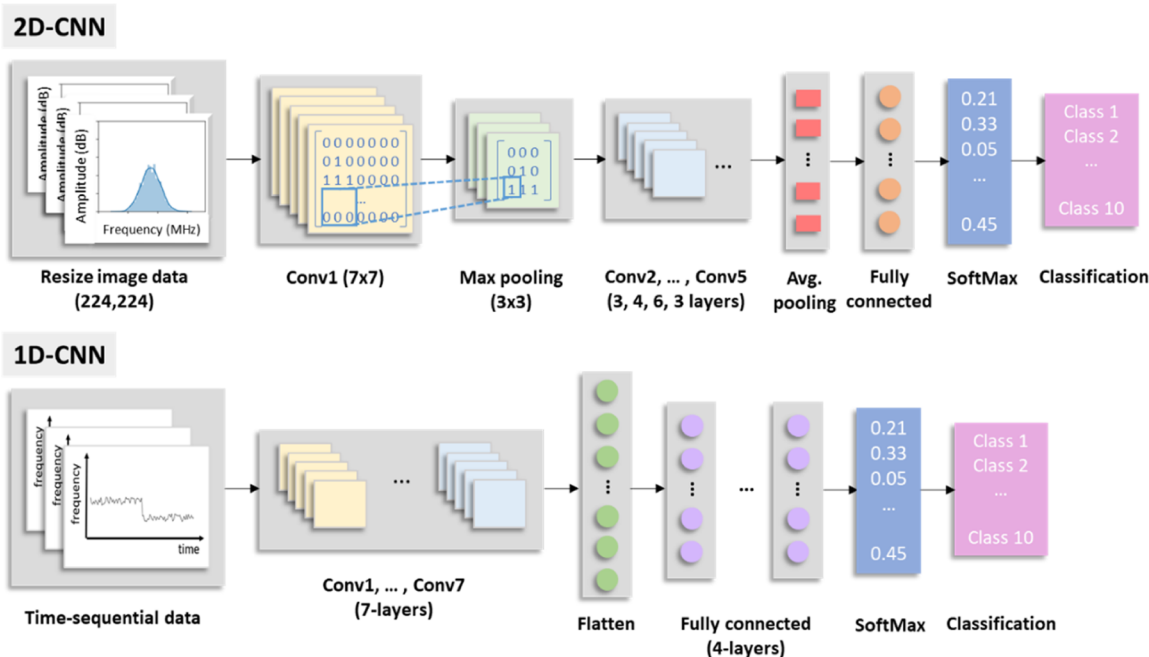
2D-CNN

Amplitude (dB)
Amplitude (dB)
Amplitude (dB)
Frequency (MHz)

0 0 0 0 0 0 0
0 1 0 0 0 0 0
1 1 1 0 0 0 0
...
0 0 0 0 0 0 0

0 0 0
0 1 0
1 1 1

...

0.21
0.33
0.05
...
0.45

Class 1
Class 2
...
Class 10

Resize image data (224,224)

Conv1 (7x7)

Max pooling (3x3)

Conv2, … , Conv5 (3, 4, 6, 3 layers)

Avg. pooling

Fully connected

SoftMax

Classification

1D-CNN

frequency
frequency
frequency
time

...

...

0.21
0.33
0.05
...
0.45

Class 1
Class 2
...
Class 10

Time-sequential data

Conv1, … , Conv7 (7-layers)

Flatten

Fully connected (4-layers)

SoftMax

Classification